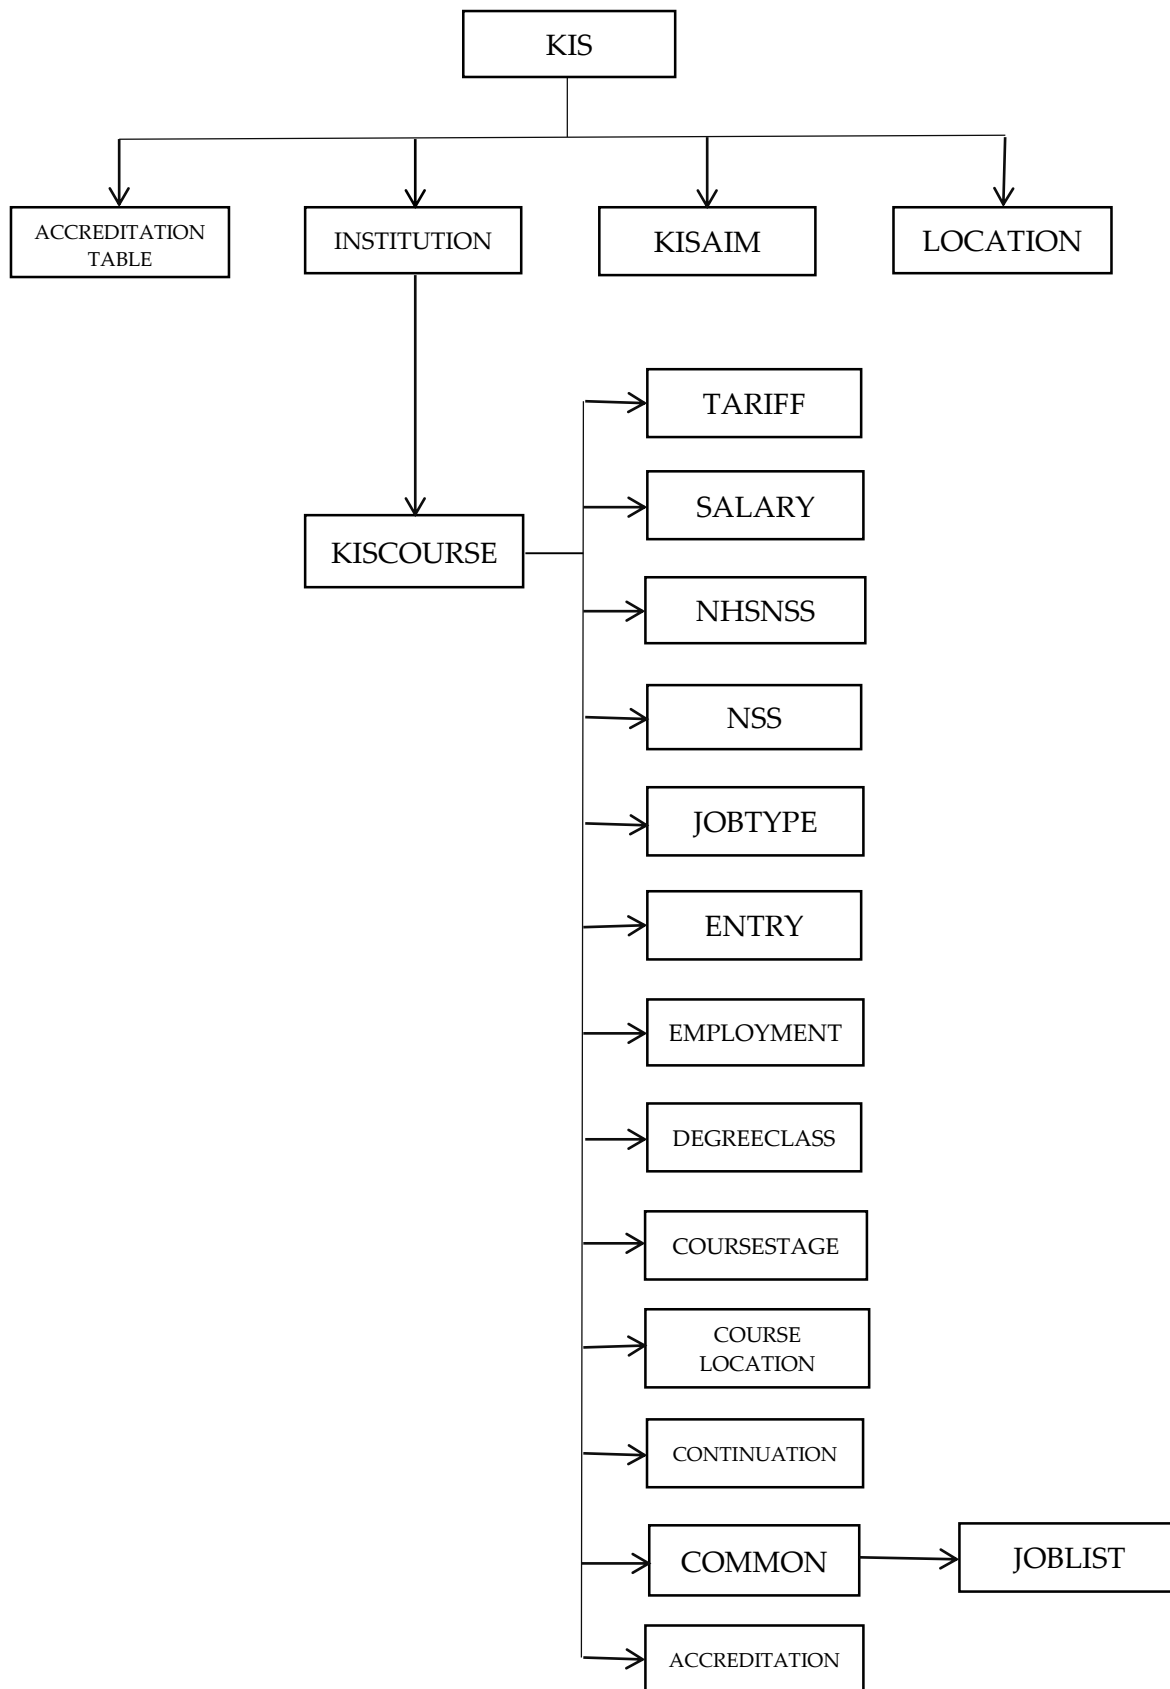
KIS

ACCREDITATION TABLE

INSTITUTION

KISAIM

LOCATION

KISCOURSE

TARIFF

SALARY

NHSNSS

NSS

JOBTYPE

ENTRY

EMPLOYMENT

DEGREECLASS

COURSESTAGE

COURSE LOCATION

CONTINUATION

COMMON

JOBLIST

ACCREDITATION